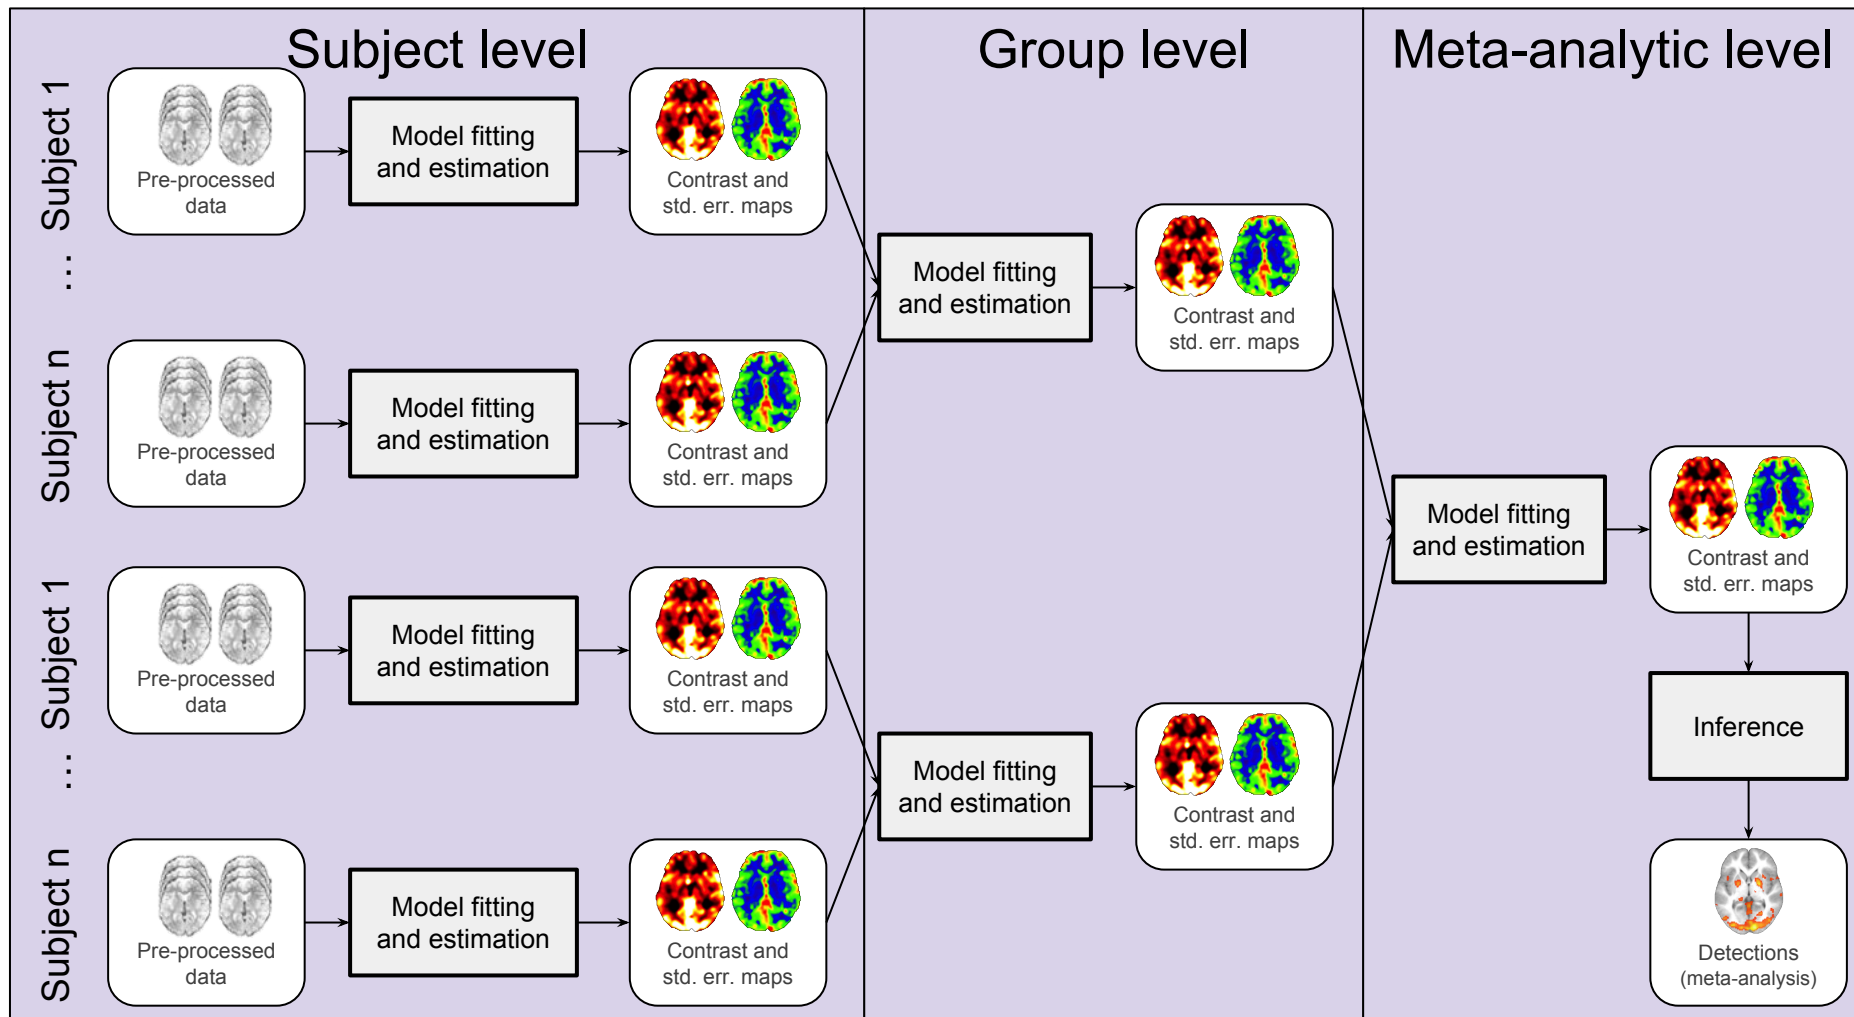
Subject level

Group level

Meta-analytic level

Subject 1

Pre-processed data

Model fitting and estimation

Contrast and std. err. maps

...

Subject n

Pre-processed data

Model fitting and estimation

Contrast and std. err. maps

Subject 1

Pre-processed data

Model fitting and estimation

Contrast and std. err. maps

...

Subject n

Pre-processed data

Model fitting and estimation

Contrast and std. err. maps

Model fitting and estimation

Contrast and std. err. maps

Model fitting and estimation

Contrast and std. err. maps

Model fitting and estimation

Contrast and std. err. maps

Inference

Detections (meta-analysis)